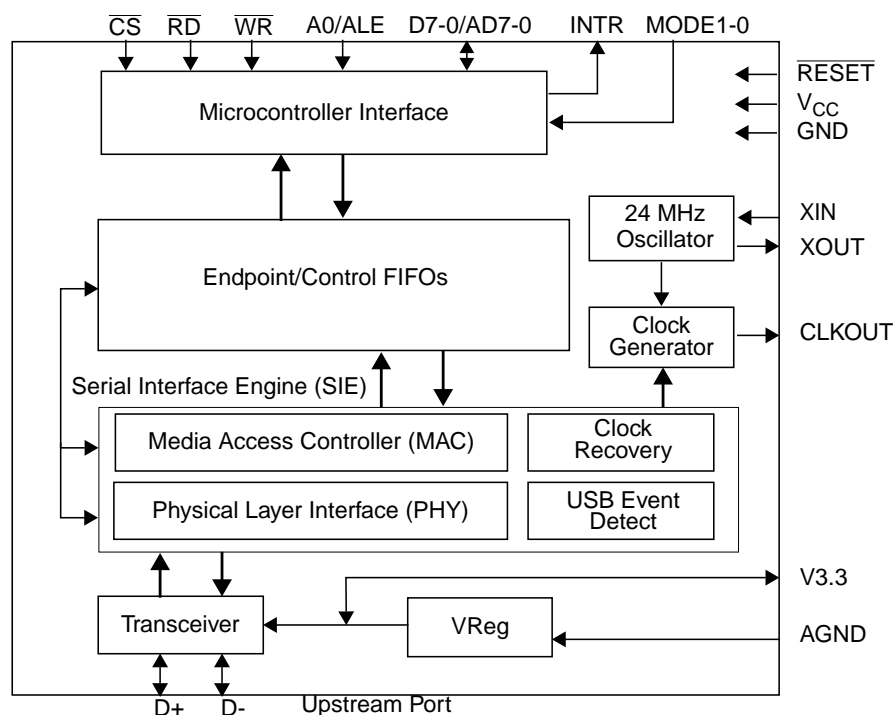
$\overline{CS}$ $\overline{RD}$ $\overline{WR}$ A0/ALE D7-0/AD7-0 INTR MODE1-0

$\overline{RESET}$
$V_{CC}$
GND

Microcontroller Interface

24 MHz Oscillator

XIN
XOUT

Endpoint/Control FIFOs

Clock Generator

CLKOUT

Serial Interface Engine (SIE)

Media Access Controller (MAC)

Clock Recovery

Physical Layer Interface (PHY)

USB Event Detect

V3.3

Transceiver

VReg

AGND

D+ D- Upstream Port